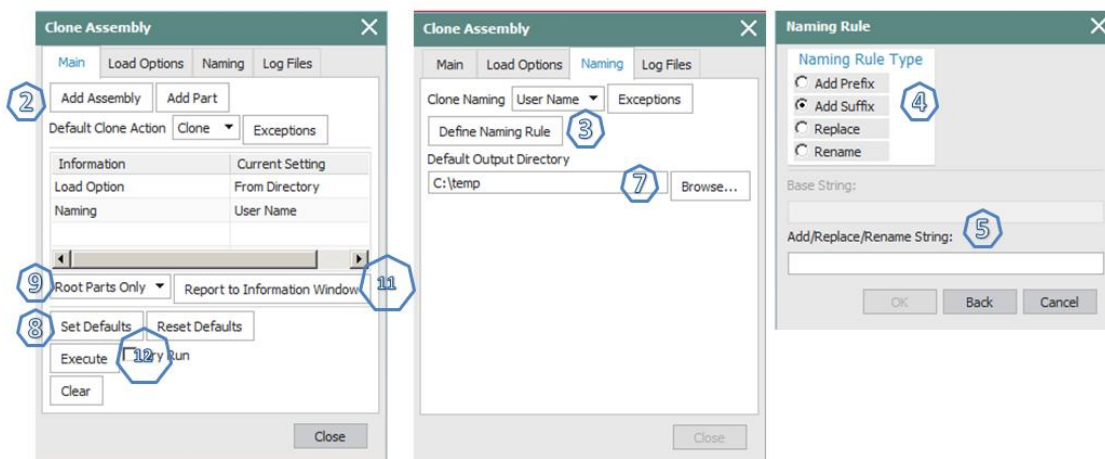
Clone Assembly

Main | Load Options | Naming | Log Files

2
Add Assembly | Add Part

Default Clone Action | Clone | Exceptions

| Information | Current Setting |
|---|---|
| Load Option | From Directory |
| Naming | User Name |

9
Root Parts Only | Report to Information Window
11

8
Set Defaults | Reset Defaults

Execute | Dry Run
12

Clear

Close

Clone Assembly

Main | Load Options | Naming | Log Files

Clone Naming | User Name | Exceptions

Define Naming Rule
3

Default Output Directory

C:\temp
7
Browse...

Close

Naming Rule

Naming Rule Type
Add Prefix
Add Suffix
Replace
Rename
4

Base String:

Add/Replace/Rename String:
5

OK | Back | Cancel